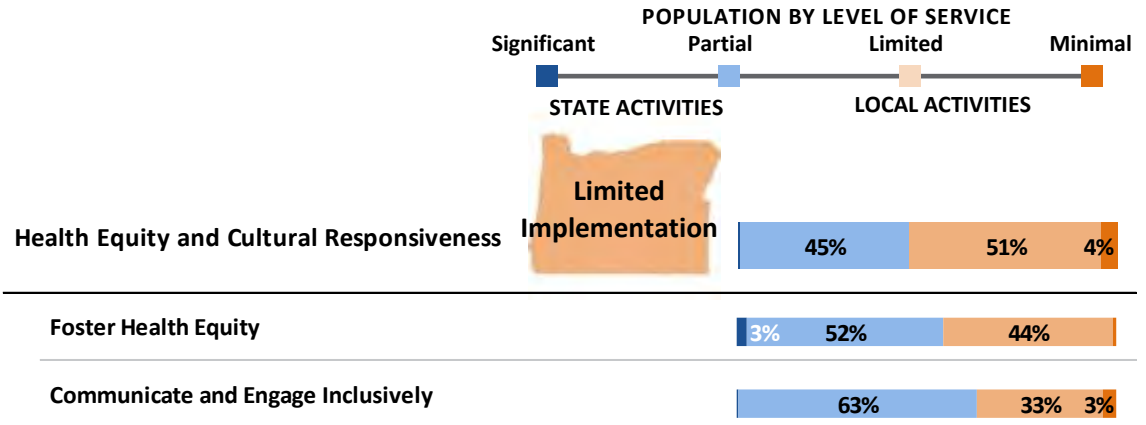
POPULATION BY LEVEL OF SERVICE

Significant Partial Limited Minimal

STATE ACTIVITIES LOCAL ACTIVITIES

Limited Implementation

Health Equity and Cultural Responsiveness 45% 51% 4%

Foster Health Equity 3% 52% 44%

Communicate and Engage Inclusively 63% 33% 3%